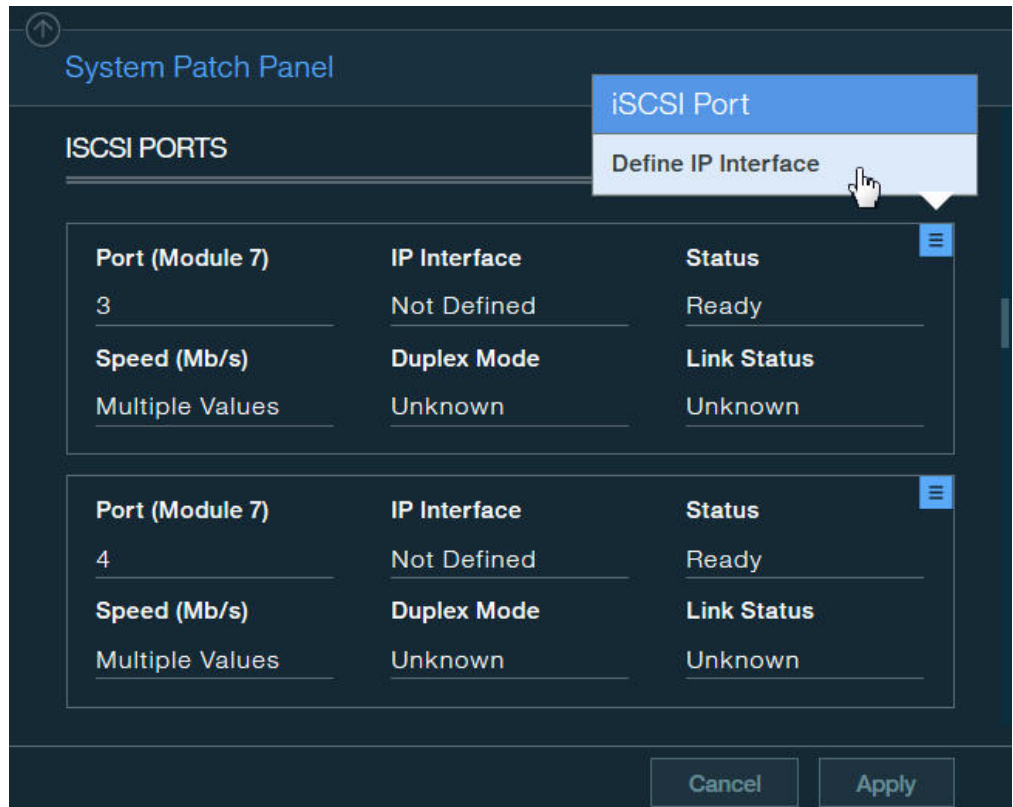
System Patch Panel

ISCSI PORTS

iSCSI Port

Define IP Interface

| Port (Module 7) | IP Interface | Status |
|---|---|---|
| 3 | Not Defined | Ready |
| **Speed (Mb/s)** | **Duplex Mode** | **Link Status** |
| Multiple Values | Unknown | Unknown |

| Port (Module 7) | IP Interface | Status |
|---|---|---|
| 4 | Not Defined | Ready |
| **Speed (Mb/s)** | **Duplex Mode** | **Link Status** |
| Multiple Values | Unknown | Unknown |

Cancel
Apply